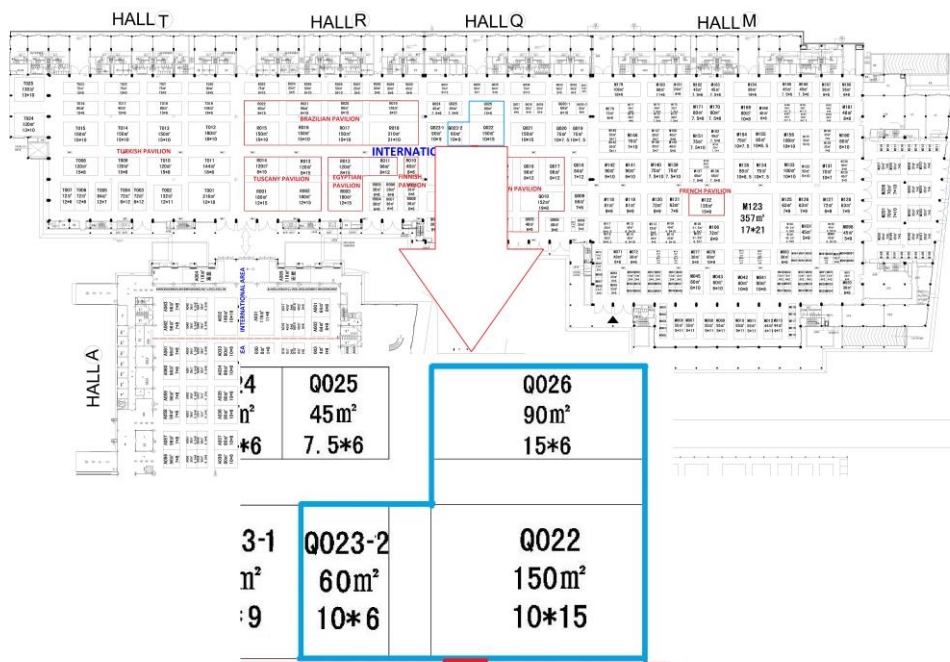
HALL T

HALL R

HALL Q

HALL M

BRAZILIAN PAVILION

TURKISH PAVILION

TUSCANY PAVILION

EGYPTIAN PAVILION

FINNISH PAVILION

INTERNATIO

N PAVILION

FRENCH PAVILION

M123
357m²
17*21

INTERNATIONAL AREA

HALL A

24
n²
*6

Q025
45m²
7.5*6

Q026
90m²
15*6

3-1
n²
9

Q023-2
60m²
10*6

Q022
150m²
10*15